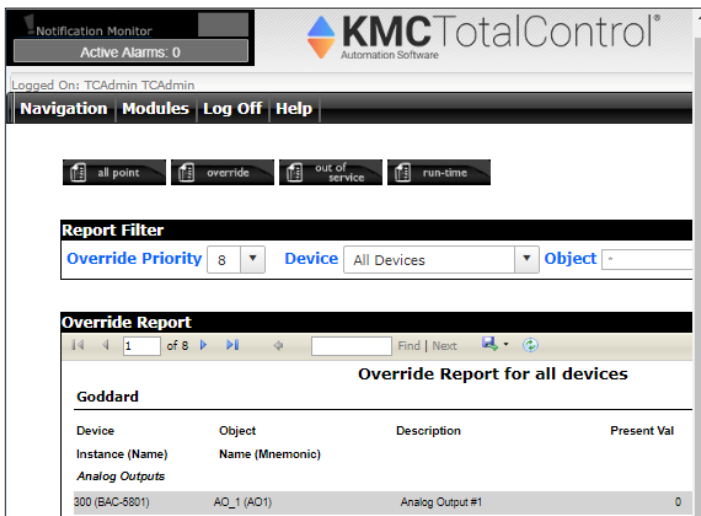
Notification Monitor
Active Alarms: 0

KMCTotalControl®
Automation Software

Logged On: TCAdmin TCAdmin

Navigation | Modules | Log Off | Help

all point
override
out of service
run-time

Report Filter
Override Priority 8
Device All Devices
Object *

Override Report
1 of 8
Find | Next

Override Report for all devices
Goddard

| Device | Object | Description | Present Val |
|---|---|---|---|
| Instance (Name) | Name (Mnemonic) | | |
| Analog Outputs | | | |
| 300 (BAC-5801) | AO_1 (AO1) | Analog Output #1 | 0 |